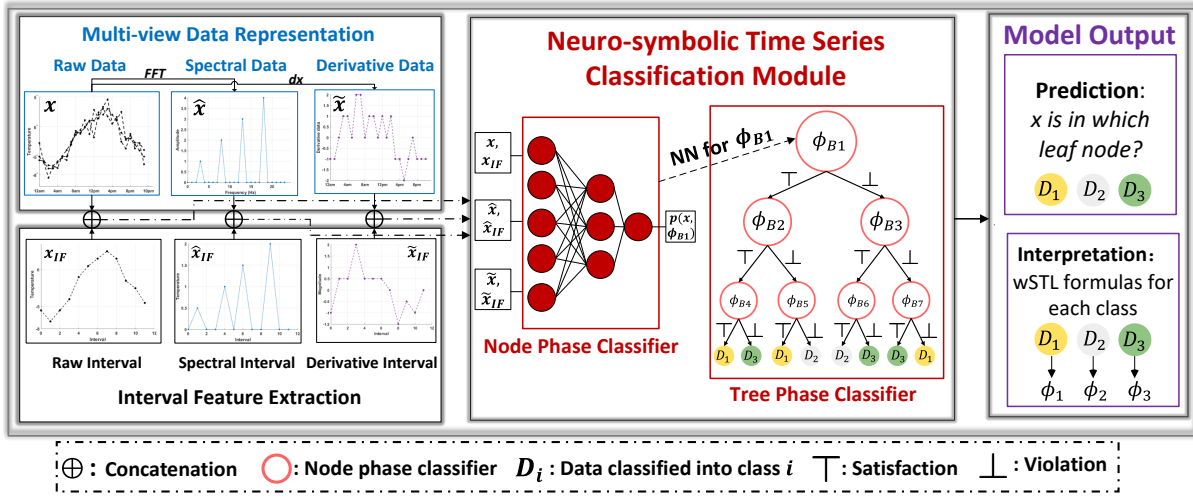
Multi-view Data Representation

Raw Data FFT Spectral Data dx Derivative Data

$x$

$\hat{x}$

$\tilde{x}$

12am 4am 8am 12pm 4pm 8pm 10pm

Frequency (Hz)

$\oplus$ $\oplus$ $\oplus$

$x_{IF}$

$\hat{x}_{IF}$

$\tilde{x}_{IF}$

Interval

Raw Interval Spectral Interval Derivative Interval

Interval Feature Extraction

Neuro-symbolic Time Series Classification Module

$x, x_{IF}$

$\hat{x}, \hat{x}_{IF}$

$\tilde{x}, \tilde{x}_{IF}$

NN for $\phi_{B1}$

$p(x, \phi_{B1})$

Node Phase Classifier

$\phi_{B1}$

$\top$ $\bot$

$\phi_{B2}$ $\phi_{B3}$

$\top$ $\bot$ $\top$ $\bot$

$\phi_{B4}$ $\phi_{B5}$ $\phi_{B6}$ $\phi_{B7}$

$\top$ $\bot$ $\top$ $\bot$ $\top$ $\bot$ $\top$ $\bot$

$D_1$ $D_3$ $D_1$ $D_2$ $D_2$ $D_3$ $D_3$ $D_1$

Tree Phase Classifier

Model Output

Prediction: $x$ is in which leaf node?

$D_1$ $D_2$ $D_3$

Interpretation: wSTL formulas for each class

$D_1$ $D_2$ $D_3$

$\phi_1$ $\phi_2$ $\phi_3$

$\oplus$ : Concatenation ○: Node phase classifier $D_i$ : Data classified into class $i$ $\top$ : Satisfaction $\bot$ : Violation